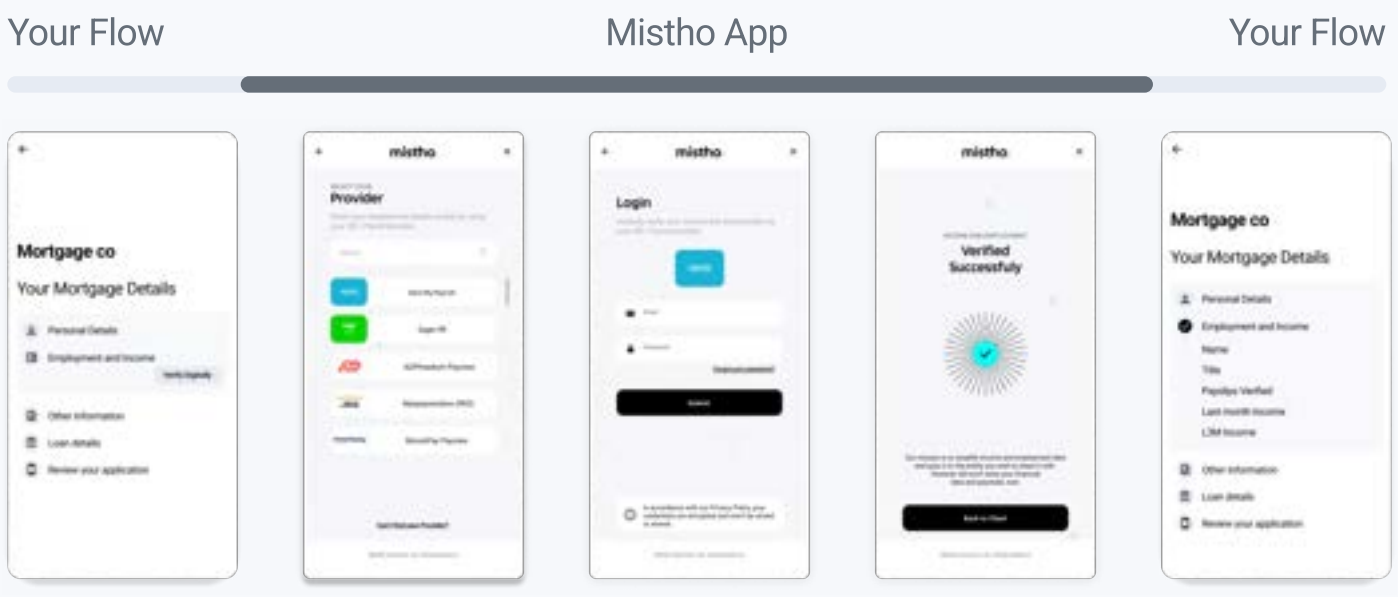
Your Flow

Mistho App

Your Flow

Mortgage co

Your Mortgage Details

Personal Details

Employment and Income

Verify Digitally

Other Information

Loan details

Review your application

mistho

Provider

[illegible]

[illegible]

Sage HR

ADP

ADPfreedom Payslips

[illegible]

Can't find your Provider?

mistho

Login

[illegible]

Email

Password

Submit

mistho

Verified Successfuly

Back to Client

Mortgage co

Your Mortgage Details

Personal Details

Employment and Income

Name

Title

Payslips Verified

Last month income

L3M Income

Other Information

Loan details

Review your application